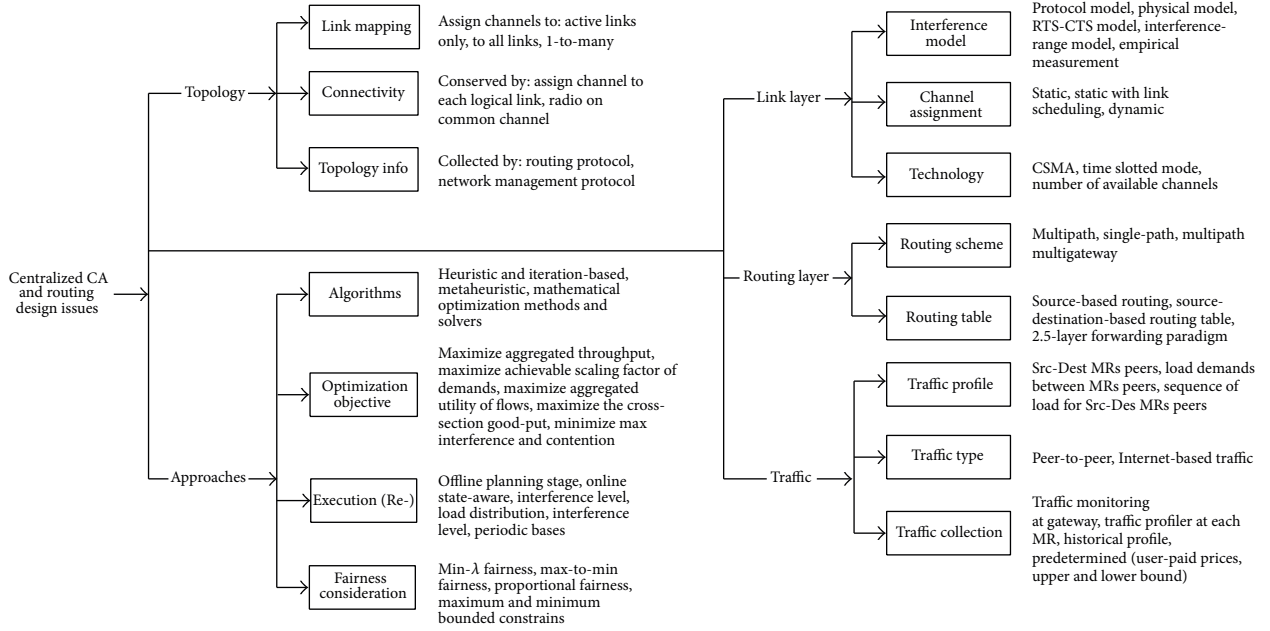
Centralized CA and routing design issues

Topology

Link mapping

Assign channels to: active links only, to all links, 1-to-many

Connectivity

Conserved by: assign channel to each logical link, radio on common channel

Topology info

Collected by: routing protocol, network management protocol

Approaches

Algorithms

Heuristic and iteration-based, metaheuristic, mathematical optimization methods and solvers

Optimization objective

Maximize aggregated throughput, maximize achievable scaling factor of demands, maximize aggregated utility of flows, maximize the cross-section good-put, minimize max interference and contention

Execution (Re-)

Offline planning stage, online state-aware, interference level, load distribution, interference level, periodic bases

Fairness consideration

Min-$\lambda$ fairness, max-to-min fairness, proportional fairness, maximum and minimum bounded constrains

Link layer

Interference model

Protocol model, physical model, RTS-CTS model, interference-range model, empirical measurement

Channel assignment

Static, static with link scheduling, dynamic

Technology

CSMA, time slotted mode, number of available channels

Routing layer

Routing scheme

Multipath, single-path, multipath multigateway

Routing table

Source-based routing, source-destination-based routing table, 2.5-layer forwarding paradigm

Traffic

Traffic profile

Src-Dest MRs peers, load demands between MRs peers, sequence of load for Src-Des MRs peers

Traffic type

Peer-to-peer, Internet-based traffic

Traffic collection

Traffic monitoring at gateway, traffic profiler at each MR, historical profile, predetermined (user-paid prices, upper and lower bound)